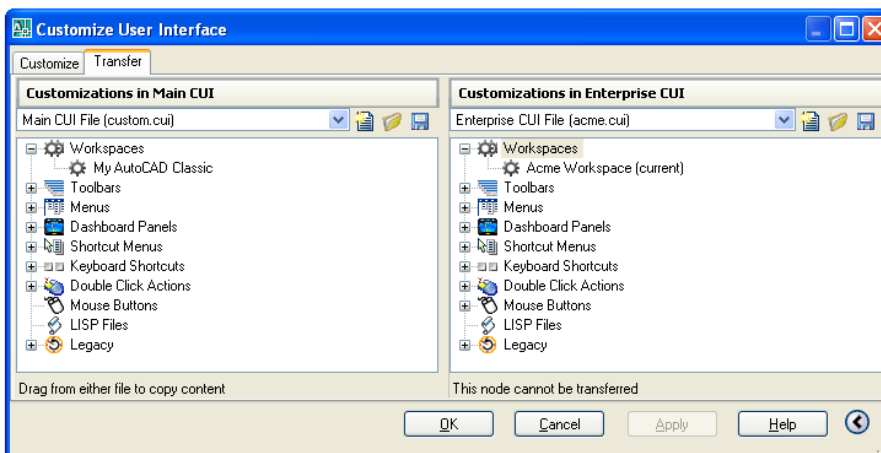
Customize User Interface

Customize | Transfer

Customizations in Main CUI

Main CUI File (custom.cui)

Workspaces
My AutoCAD Classic
Toolbars
Menus
Dashboard Panels
Shortcut Menus
Keyboard Shortcuts
Double Click Actions
Mouse Buttons
LISP Files
Legacy

Drag from either file to copy content

Customizations in Enterprise CUI

Enterprise CUI File (acme.cui)

Workspaces
Acme Workspace (current)
Toolbars
Menus
Dashboard Panels
Shortcut Menus
Keyboard Shortcuts
Double Click Actions
Mouse Buttons
LISP Files
Legacy

This node cannot be transferred

OK | Cancel | Apply | Help